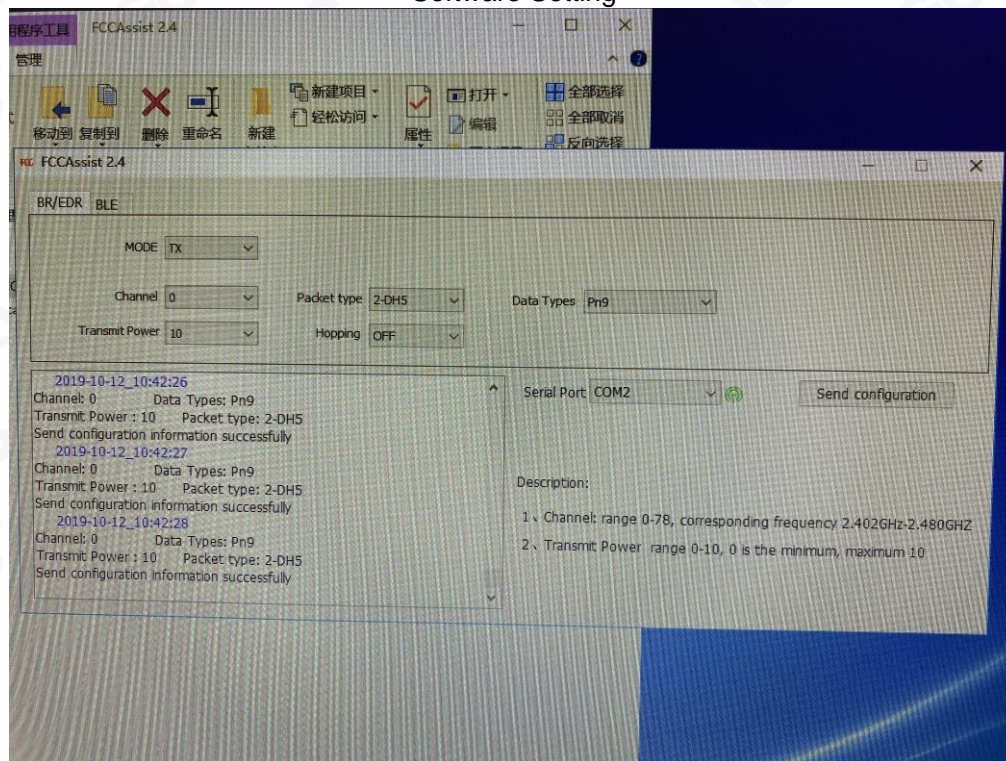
Software Setting

程序工具 FCCAssist 2.4

管理

移动到 复制到 删除 重命名 新建 新建项目 轻松访问 属性 打开 编辑 全部选择 全部取消 反向选择

FCCAssist 2.4

BR/EDR BLE

MODE TX

Channel 0

Packet type 2-DH5

Data Types Pn9

Transmit Power 10

Hopping OFF

2019-10-12_10:42:26
Channel: 0 Data Types: Pn9
Transmit Power : 10 Packet type: 2-DH5
Send configuration information successfully
2019-10-12_10:42:27
Channel: 0 Data Types: Pn9
Transmit Power : 10 Packet type: 2-DH5
Send configuration information successfully
2019-10-12_10:42:28
Channel: 0 Data Types: Pn9
Transmit Power : 10 Packet type: 2-DH5
Send configuration information successfully

Serial Port COM2

Send configuration

Description:

1、Channel: range 0-78, corresponding frequency 2.402GHz-2.480GHZ

2、Transmit Power range 0-10, 0 is the minimum, maximum 10